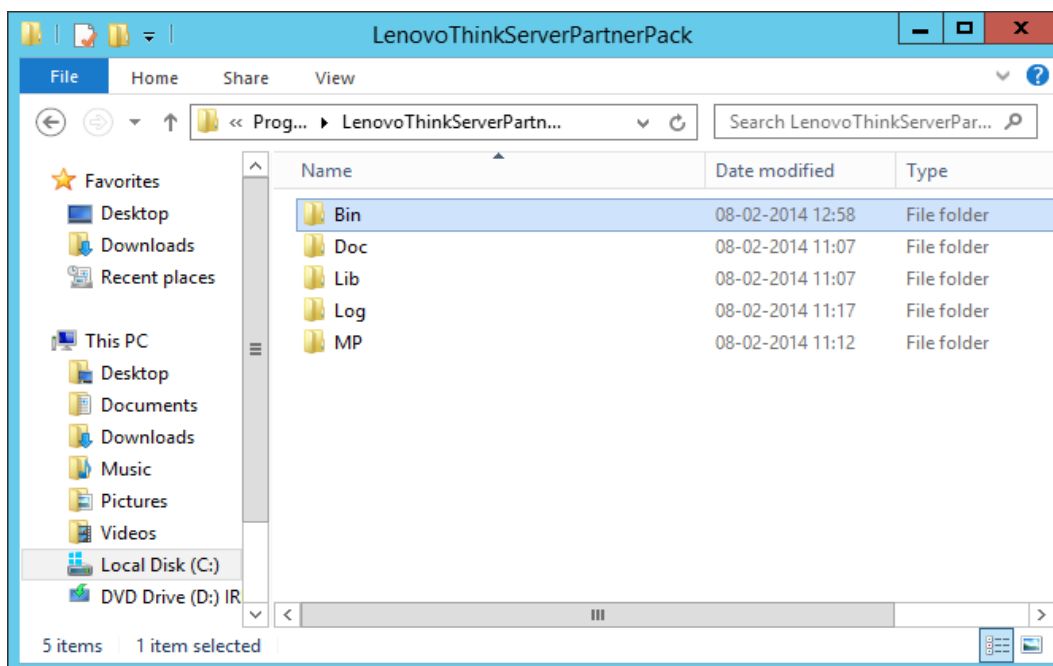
LenovoThinkServerPartnerPack

File Home Share View

« Prog... ▸ LenovoThinkServerPartn...

Search LenovoThinkServerPar...

Favorites
Desktop
Downloads
Recent places

This PC
Desktop
Documents
Downloads
Music
Pictures
Videos
Local Disk (C:)
DVD Drive (D:) IR

| Name | Date modified | Type |
|---|---|---|
| Bin | 08-02-2014 12:58 | File folder |
| Doc | 08-02-2014 11:07 | File folder |
| Lib | 08-02-2014 11:07 | File folder |
| Log | 08-02-2014 11:17 | File folder |
| MP | 08-02-2014 11:12 | File folder |

5 items 1 item selected